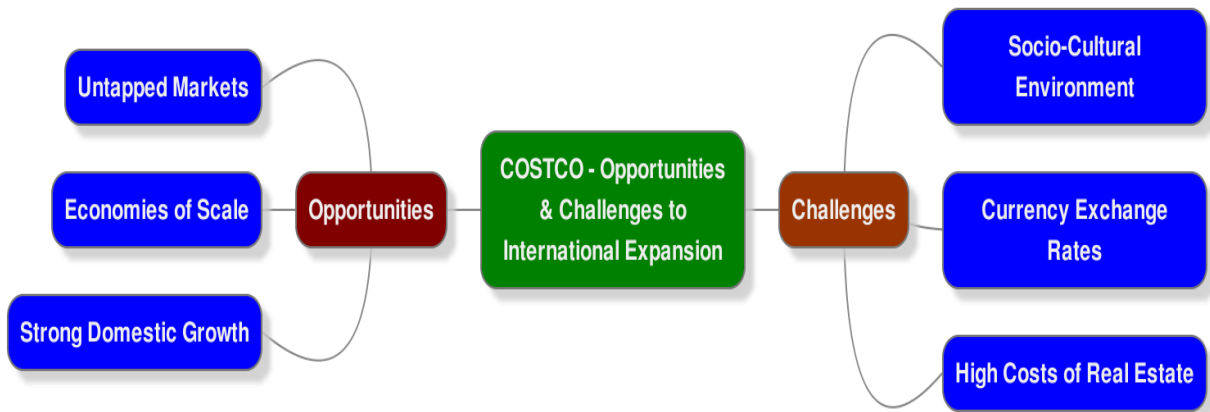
COSTCO - Opportunities & Challenges to International Expansion

Opportunities

Untapped Markets

Economies of Scale

Strong Domestic Growth

Challenges

Socio-Cultural Environment

Currency Exchange Rates

High Costs of Real Estate